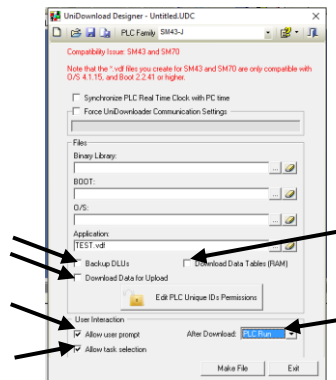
UniDownload Designer - Untitled.UDC

PLC Family SM43-J

Compatibility Issue: SM43 and SM70

Note that the *.vdf files you create for SM43 and SM70 are only compatible with O/S 4.1.15, and Boot 2.2.41 or higher.

Synchronize PLC Real Time Clock with PC time

Force UniDownloader Communication Settings

Files

Binary Library:

...

BOOT:

...

O/S:

...

Application:

TEST.vdf

...

Backup DLUs

Download Data Tables (RAM)

Download Data for Upload

Edit PLC Unique IDs Permissions

User Interaction

Allow user prompt

After Download: PLC Run

Allow task selection

Make File

Exit